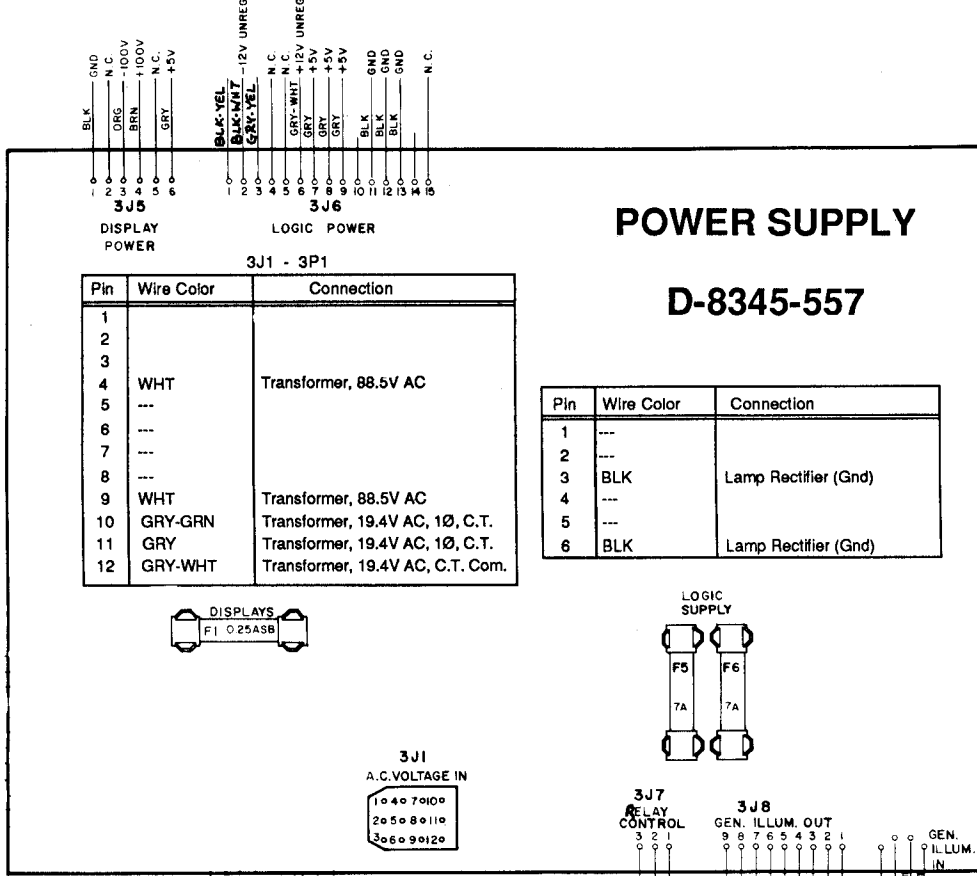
BLK GND
N.C.
ORG -100V
BRN +100V
N.C.
GRY +5V

1 2 3 4 5 6
3J5
DISPLAY POWER

BLK-YEL
BLK-WHT -12V UNREG
GRY-YEL
N.C.
N.C.
GRY-WHT +12V UNREG
GRY +5V
GRY +5V
GRY +5V
BLK GND
BLK GND
BLK GND
N.C.

1 2 3 4 5 6 7 8 9 10 11 12 13 14 15
3J6
LOGIC POWER

POWER SUPPLY

D-8345-557

3J1 - 3P1

| Pin | Wire Color | Connection |
|---|---|---|
| 1 | | |
| 2 | | |
| 3 | | |
| 4 | WHT | Transformer, 88.5V AC |
| 5 | --- | |
| 6 | --- | |
| 7 | --- | |
| 8 | --- | |
| 9 | WHT | Transformer, 88.5V AC |
| 10 | GRY-GRN | Transformer, 19.4V AC, 1Ø, C.T. |
| 11 | GRY | Transformer, 19.4V AC, 1Ø, C.T. |
| 12 | GRY-WHT | Transformer, 19.4V AC, C.T. Com. |

| Pin | Wire Color | Connection |
|---|---|---|
| 1 | --- | |
| 2 | --- | |
| 3 | BLK | Lamp Rectifier (Gnd) |
| 4 | --- | |
| 5 | --- | |
| 6 | BLK | Lamp Rectifier (Gnd) |

DISPLAYS
F1 0.25ASB

LOGIC SUPPLY
F5 7A
F6 7A

3J1
A.C.VOLTAGE IN
1 4 7 10
2 5 8 11
3 6 9 12

3J7
RELAY CONTROL
3 2 1

3J8
GEN. ILLUM. OUT
9 8 7 6 5 4 3 2 1

GEN. ILLUM. IN